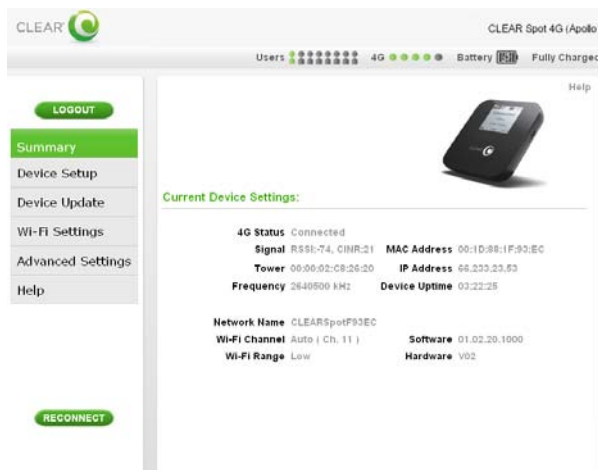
CLEAR

CLEAR Spot 4G (Apollo

Users 4G Battery Fully Chargec

LOGOUT

Summary
Device Setup
Device Update
Wi-Fi Settings
Advanced Settings
Help

Help

Current Device Settings:

4G Status Connected
Signal RSSI:-74, CINR:21
Tower 00:00:02:C8:26:20
Frequency 2640500 kHz

MAC Address 00:1D:88:1F:93:EC
IP Address 66.233.23.53
Device Uptime 03:22:25

Network Name CLEARSpotF93EC
Wi-Fi Channel Auto ( Ch. 11 )
Wi-Fi Range Low

Software 01.02.20.1000
Hardware V02

RECONNECT